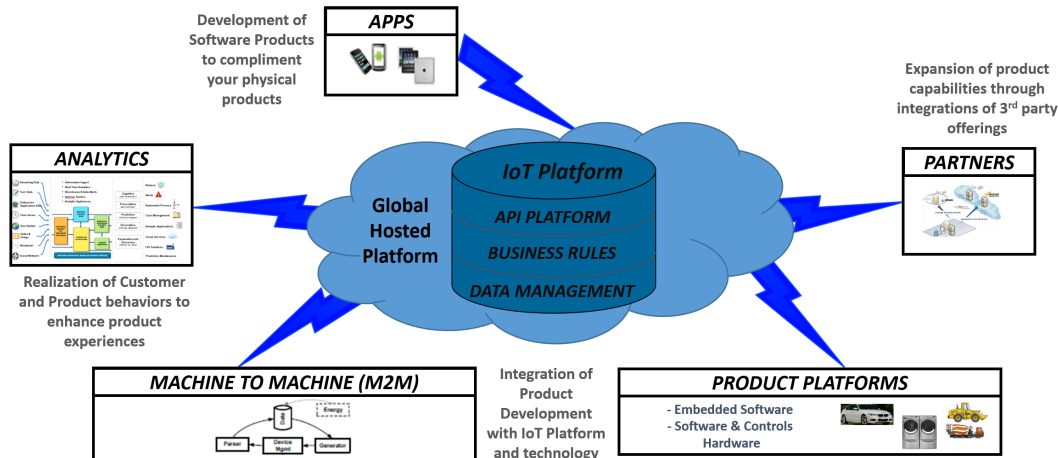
Development of Software Products to compliment your physical products

APPS

Expansion of product capabilities through integrations of 3rd party offerings

ANALYTICS

PARTNERS

Global Hosted Platform

IoT Platform

API PLATFORM

BUSINESS RULES

DATA MANAGEMENT

Realization of Customer and Product behaviors to enhance product experiences

MACHINE TO MACHINE (M2M)

Energy

Parser

Device Mgmt

Generator

Integration of Product Development with IoT Platform and technology

PRODUCT PLATFORMS

- Embedded Software
- Software & Controls Hardware